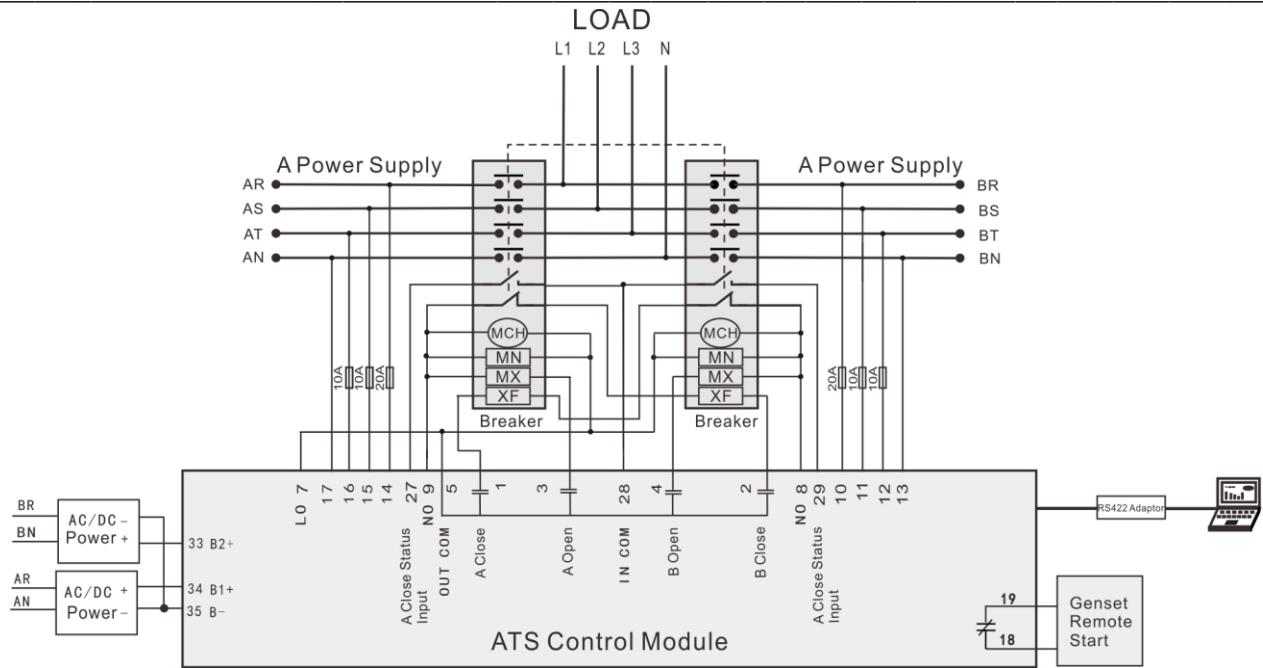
LOAD
L1 L2 L3 N

A Power Supply
AR
AS
AT
AN

A Power Supply
BR
BS
BT
BN

MCH
MN
MX
XF
Breaker

MCH
MN
MX
XF
Breaker

10A 10A 20A

20A 10A 10A

LO 7 17 16 15 14 27 NO 9 5 1 3 28 4 2 NO 8 29 10 11 12 13

A Close Status Input
OUT COM
A Close
A Open
IN COM
B Open
B Close
A Close Status Input

BR
BN
AC/DC -
Power +
33 B2+

AR
AN
AC/DC +
Power -
34 B1+
35 B-

RS422 Adaptor

19
18
Genset
Remote
Start

ATS Control Module